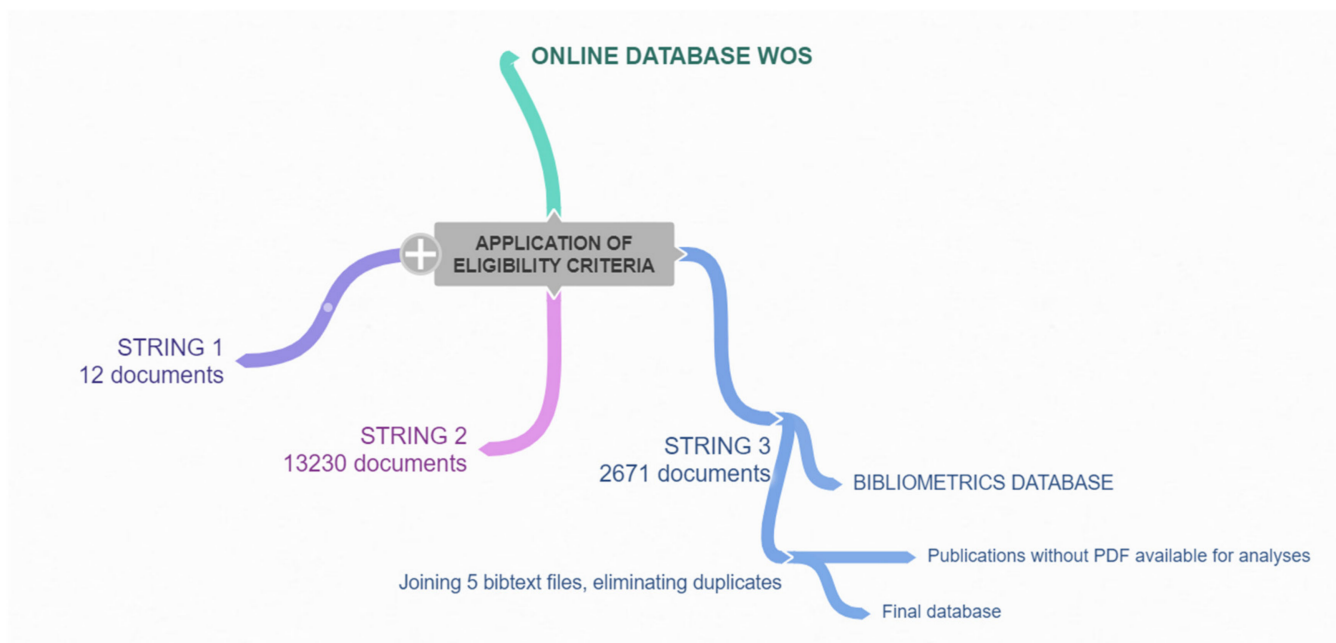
ONLINE DATABASE WOS

APPLICATION OF ELIGIBILITY CRITERIA

STRING 1
12 documents

STRING 2
13230 documents

STRING 3
2671 documents

BIBLIOMETRICS DATABASE

Publications without PDF available for analyses

Joining 5 bibtext files, eliminating duplicates

Final database